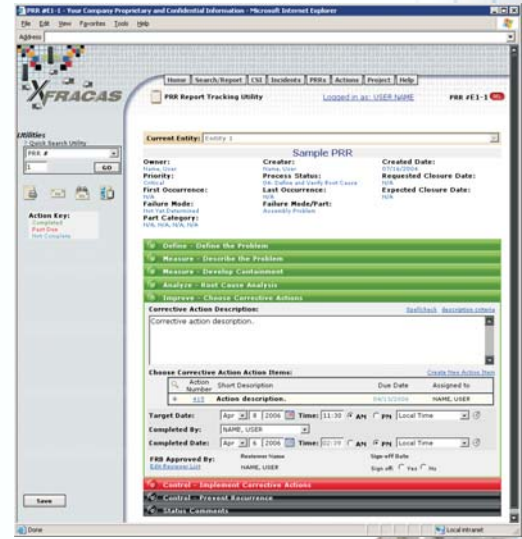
PRR #E1-1 - Your Company Proprietary and Confidential Information - Microsoft Internet Explorer

File Edit View Favorites Tools Help

Address

XFRACAS

Home | Search/Report | CSI | Incidents | PRRs | Actions | Project | Help

PRR Report Tracking Utility

Logged in as: USER NAME

PRR #E1-1

Utilities
Quick Search Utility

PRR #

1

GO

Action Key:
Completed
Past Due
Not Complete

Current Entity: Entity 1

Sample PRR

Owner:
Name, User
Priority:
Critical
First Occurrence:
N/A
Failure Mode:
Not Yet Determined
Part Category:
N/A, N/A, N/A, N/A

Creator:
Name, User
Process Status:
D4: Define and Verify Root Cause
Last Occurrence:
N/A
Failure Mode/Part:
Assembly Problem

Created Date:
07/16/2004
Requested Closure Date:
N/A
Expected Closure Date:
N/A

Define - Define the Problem
Measure - Describe the Problem
Measure - Develop Containment
Analyze - Root Cause Analysis
Improve - Choose Corrective Actions

Corrective Action Description:
Spellcheck Description criteria

Corrective action description.

Choose Corrective Action Action Items:
Create New Action Item

| | Action Number | Short Description | Due Date | Assigned to |
|---|---|---|---|---|
| + | 415 | Action description. | 04/11/2006 | NAME, USER |

Target Date: Apr 8 2006 Time: 11:30 AM PM Local Time

Completed By: NAME, USER

Completed Date: Apr 6 2006 Time: 02:39 AM PM Local Time

FRB Approved By:
Edit Reviewer List
Reviewer Name
NAME, USER
Sign-off Date
Sign off: Yes No

Control - Implement Corrective Actions
Control - Prevent Recurrence
Status Comments

Save

Done

Local intranet